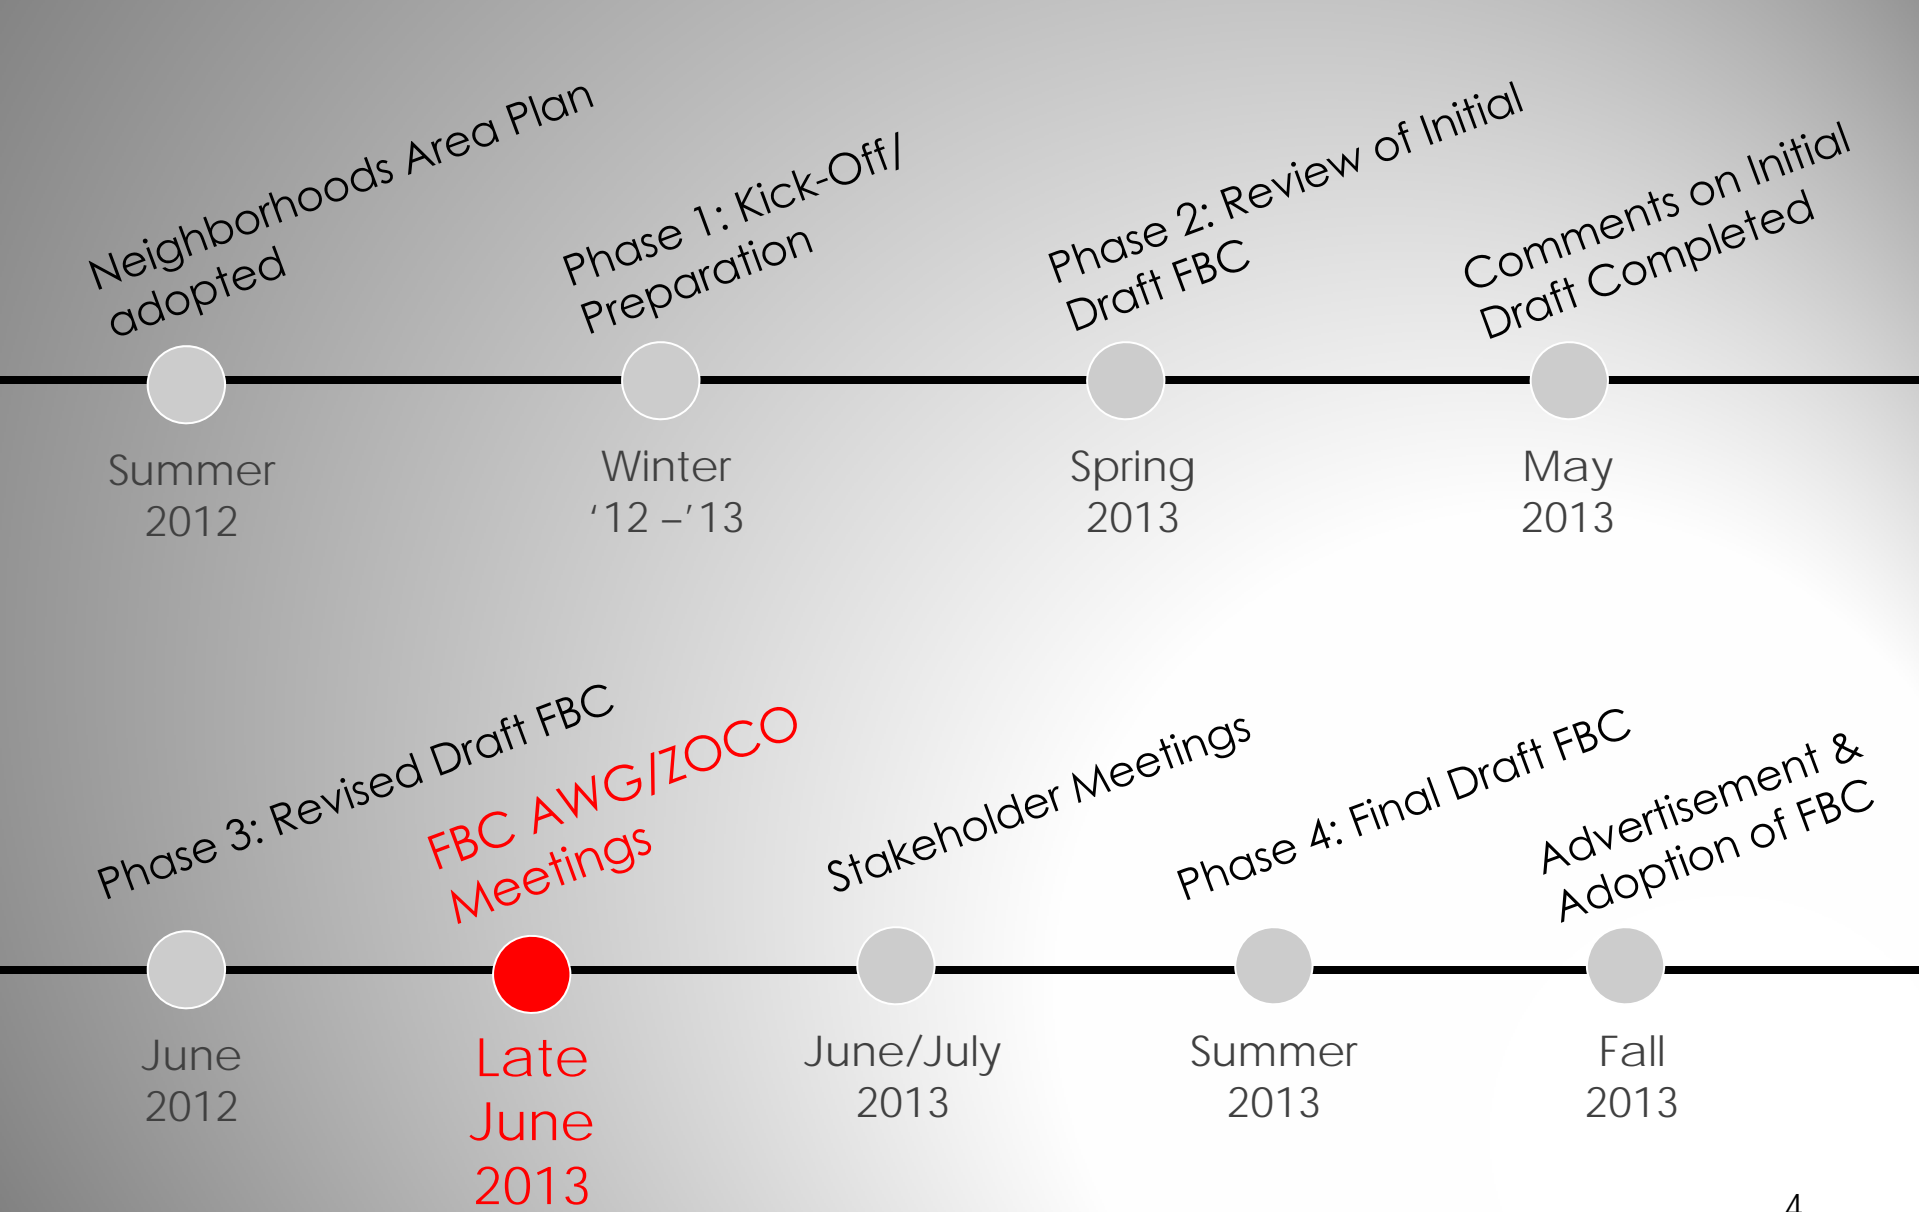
Neighborhoods Area Plan adopted

Summer 2012

Phase 1: Kick-Off/ Preparation

Winter '12 –'13

Phase 2: Review of Initial Draft FBC

Spring 2013

Comments on Initial Draft Completed

May 2013

Phase 3: Revised Draft FBC

June 2012

FBC AWG/ZOCO Meetings

Late June 2013

Stakeholder Meetings

June/July 2013

Phase 4: Final Draft FBC

Summer 2013

Advertisement & Adoption of FBC

Fall 2013

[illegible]